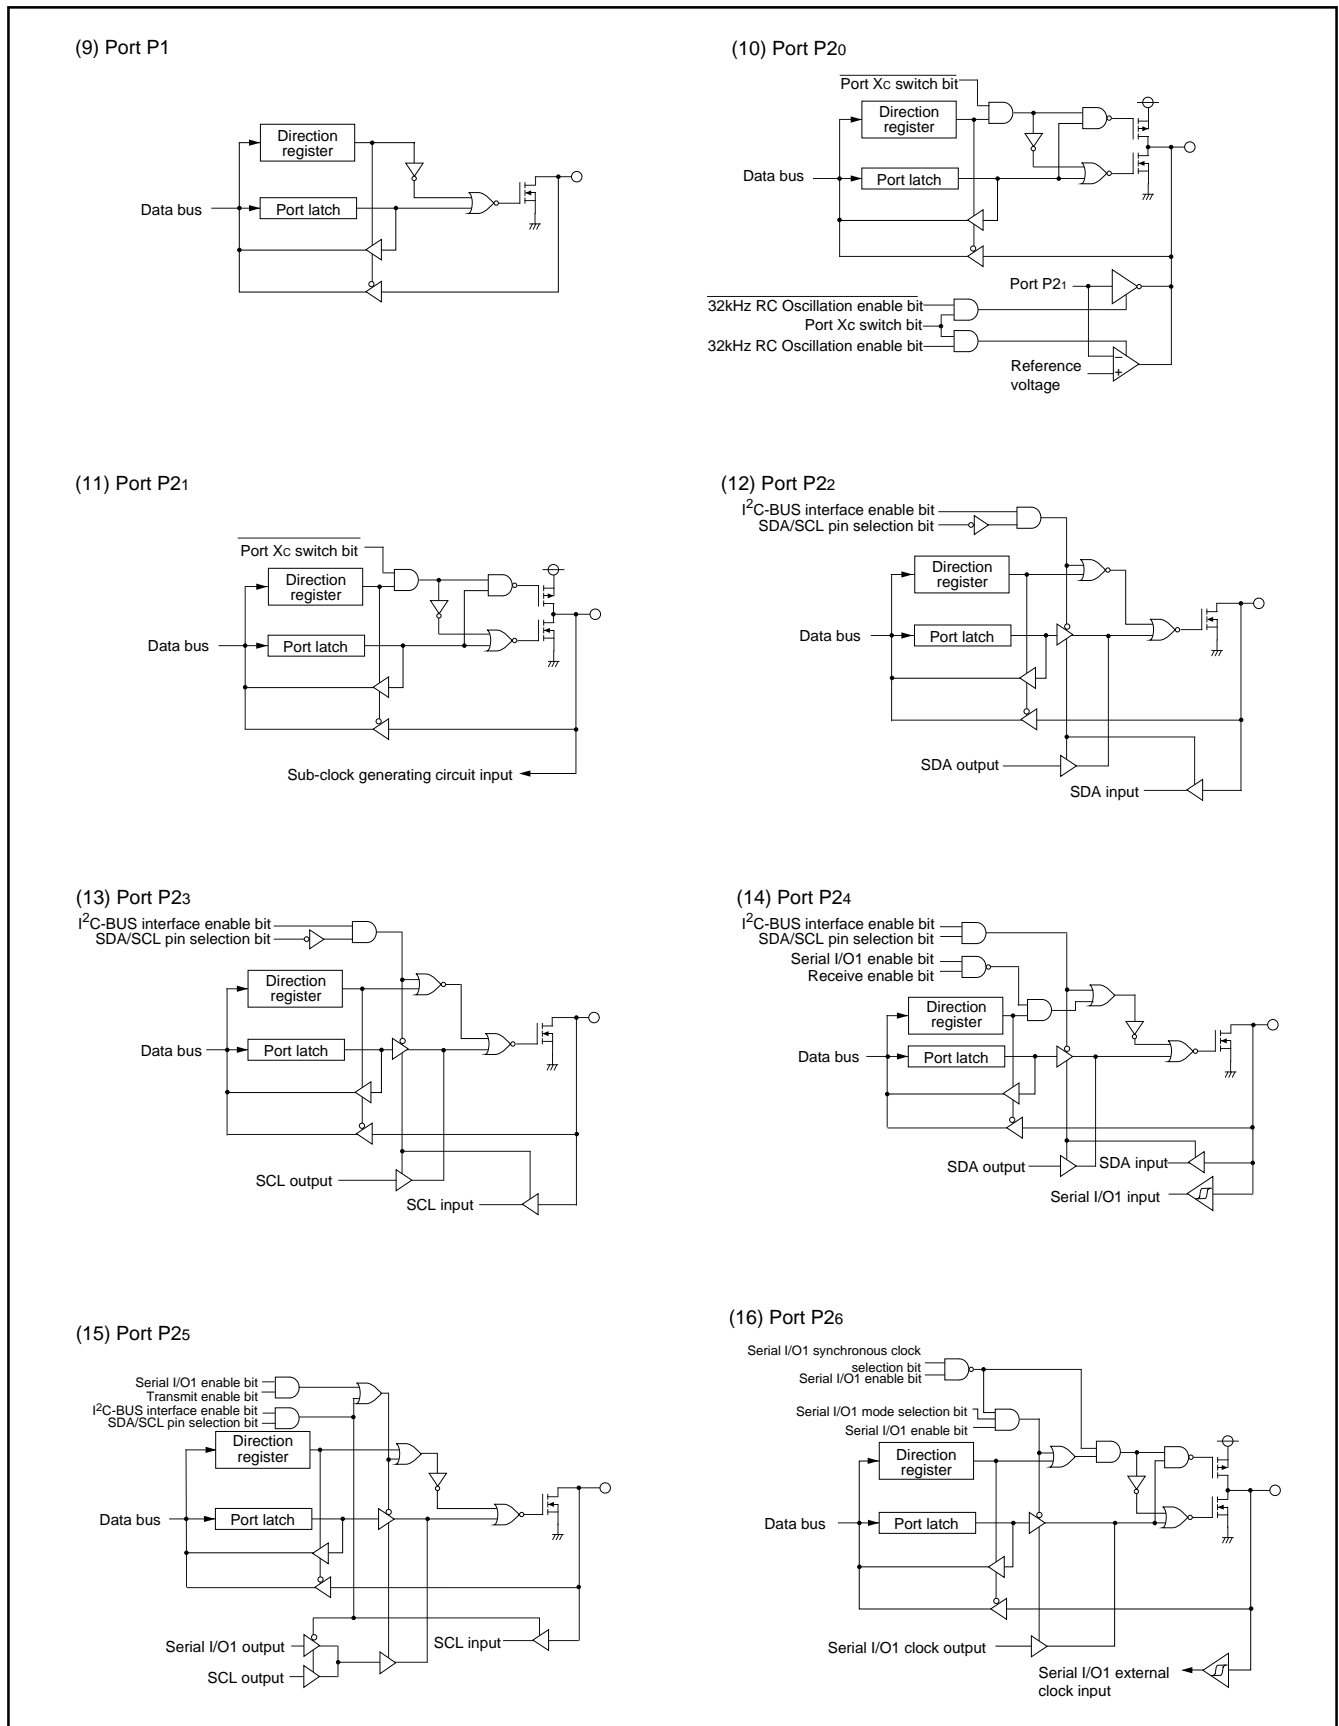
(9) Port P1

Direction register

Data bus

Port latch

(10) Port P2$_0$

$\overline{\text{Port X}_C\text{ switch bit}}$

Direction register

Data bus

Port latch

Port P2$_1$

$\overline{\text{32kHz RC Oscillation enable bit}}$

Port Xc switch bit

32kHz RC Oscillation enable bit

Reference voltage

(11) Port P2$_1$

$\overline{\text{Port X}_C\text{ switch bit}}$

Direction register

Data bus

Port latch

Sub-clock generating circuit input

(12) Port P2$_2$

I$^2$C-BUS interface enable bit

SDA/SCL pin selection bit

Direction register

Data bus

Port latch

SDA output

SDA input

(13) Port P2$_3$

I$^2$C-BUS interface enable bit

SDA/SCL pin selection bit

Direction register

Data bus

Port latch

SCL output

SCL input

(14) Port P2$_4$

I$^2$C-BUS interface enable bit

SDA/SCL pin selection bit

Serial I/O1 enable bit

Receive enable bit

Direction register

Data bus

Port latch

SDA output

SDA input

Serial I/O1 input

(15) Port P2$_5$

Serial I/O1 enable bit

Transmit enable bit

I$^2$C-BUS interface enable bit

SDA/SCL pin selection bit

Direction register

Data bus

Port latch

Serial I/O1 output

SCL input

SCL output

(16) Port P2$_6$

Serial I/O1 synchronous clock selection bit

Serial I/O1 enable bit

Serial I/O1 mode selection bit

Serial I/O1 enable bit

Direction register

Data bus

Port latch

Serial I/O1 clock output

Serial I/O1 external clock input